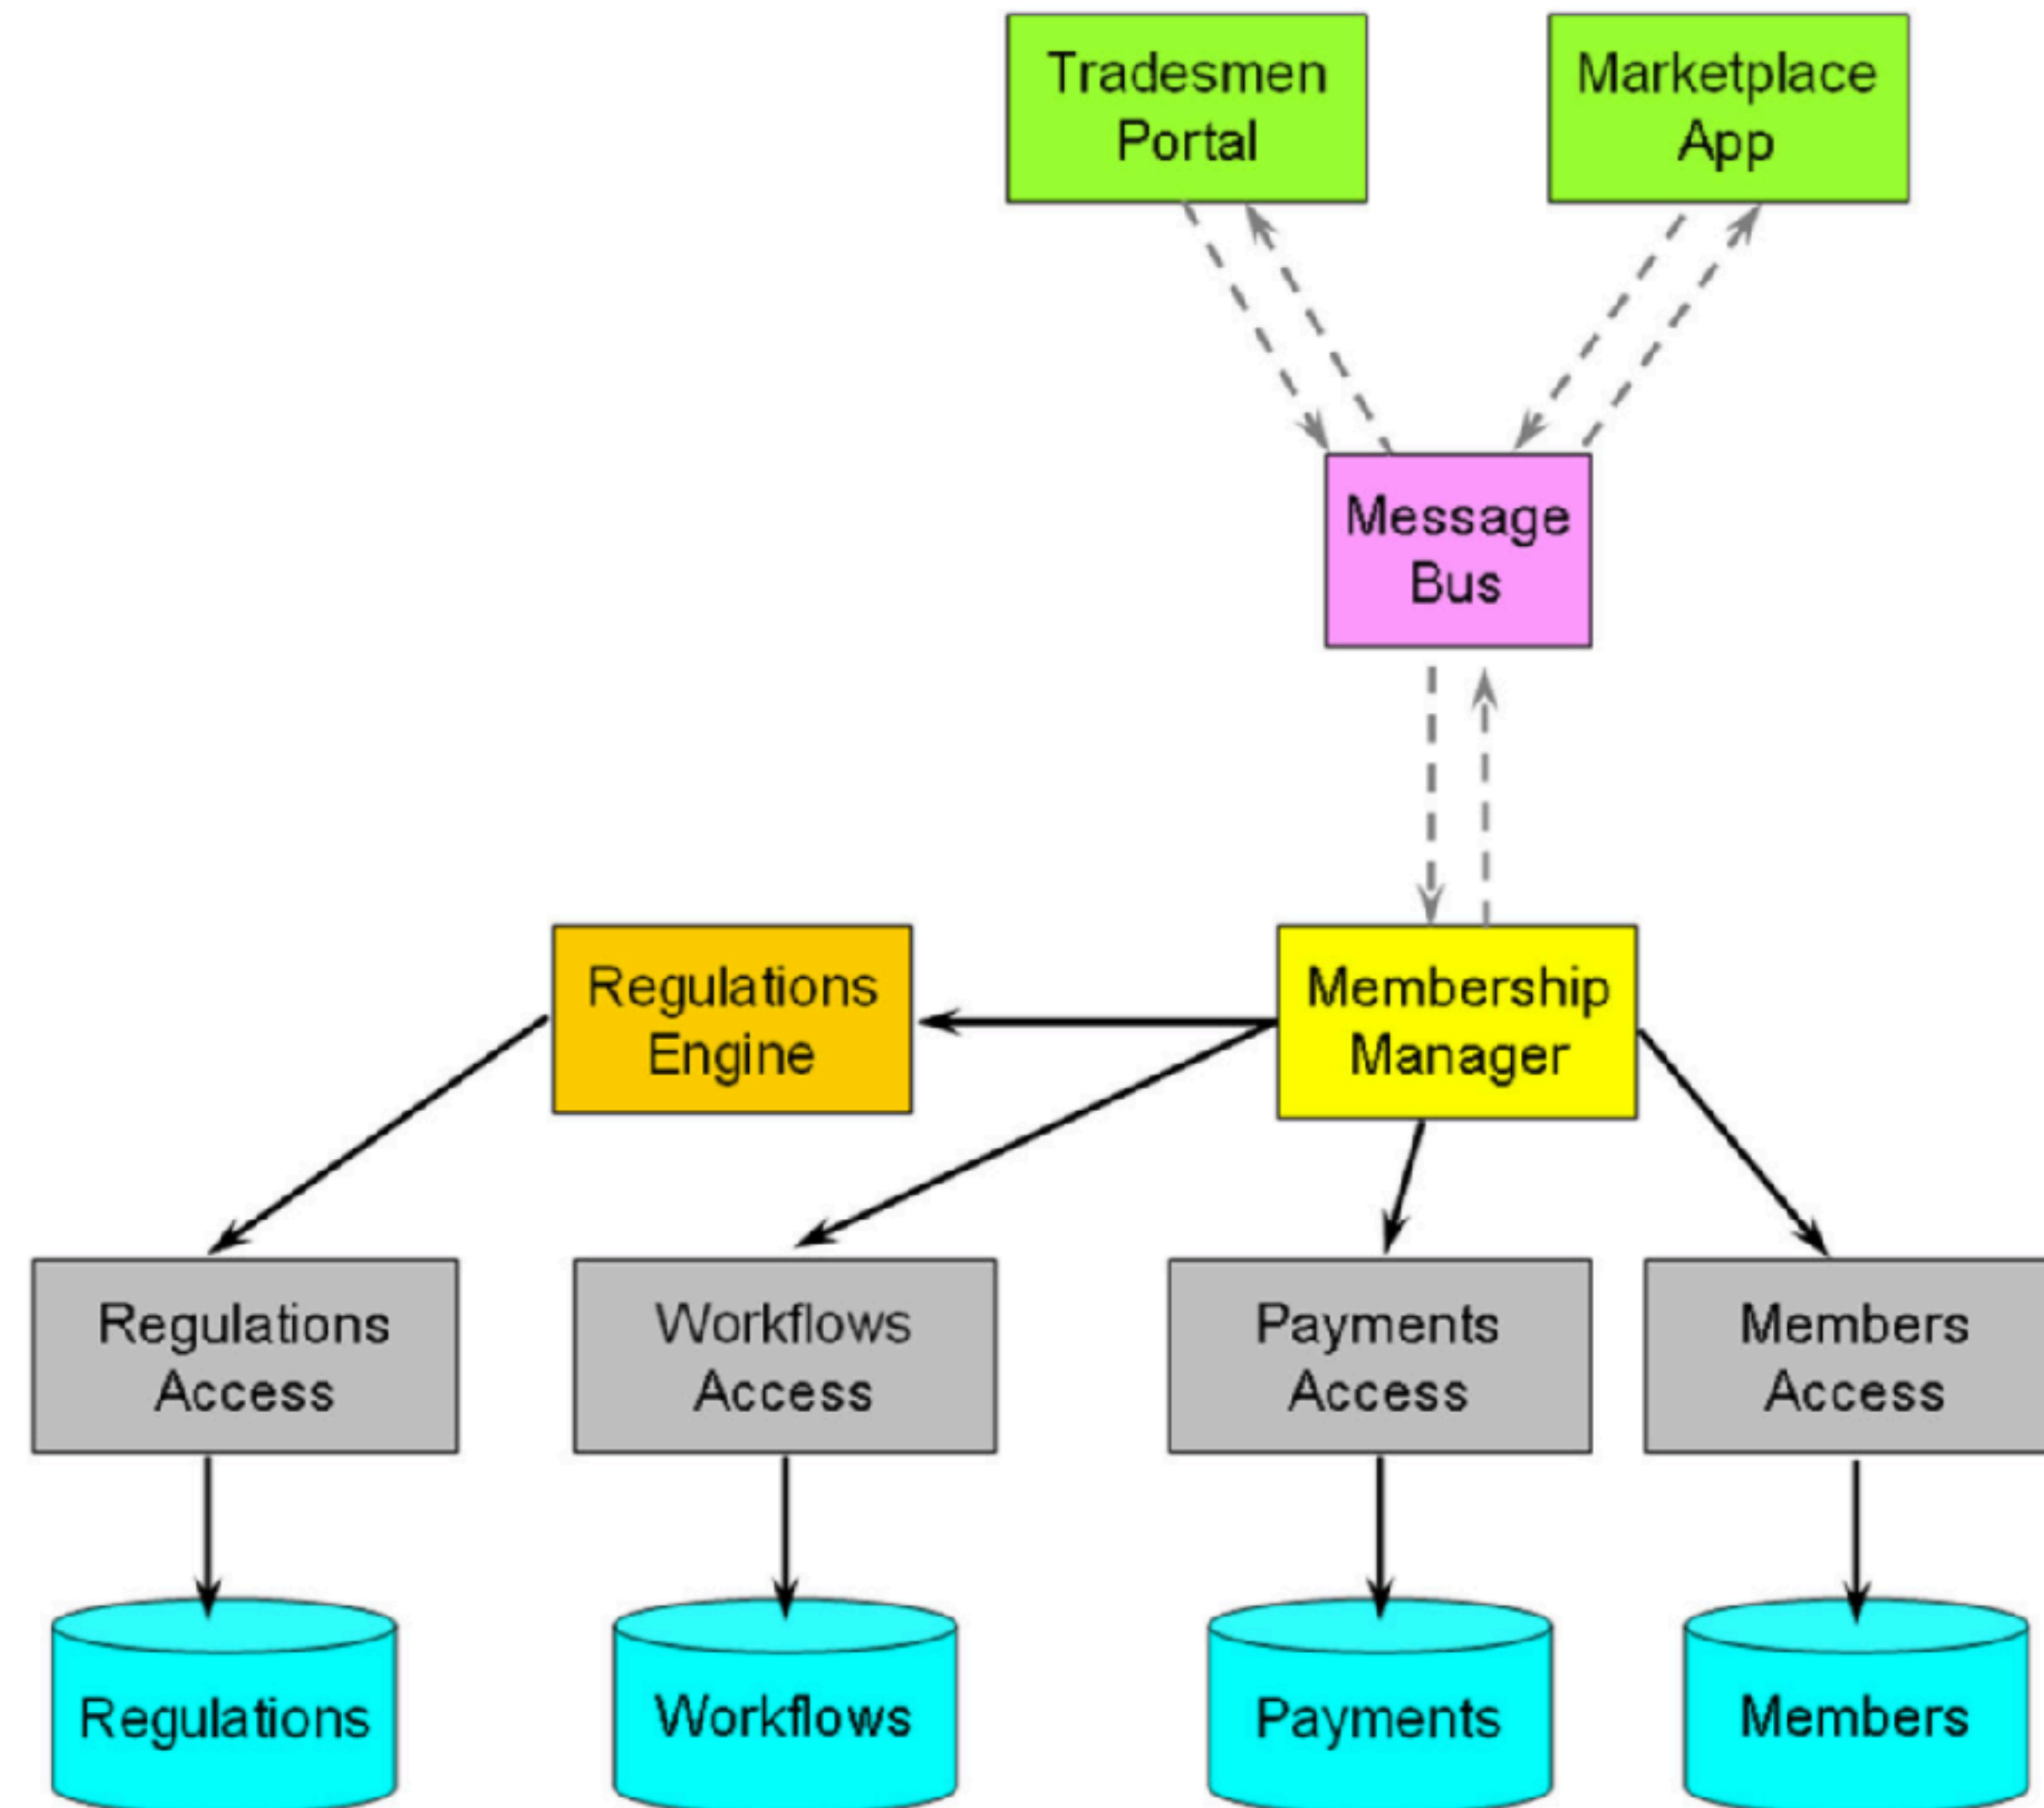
Tradesmen Portal

Marketplace App

Message Bus

Regulations Engine

Membership Manager

Regulations Access

Workflows Access

Payments Access

Members Access

Regulations

Workflows

Payments

Members